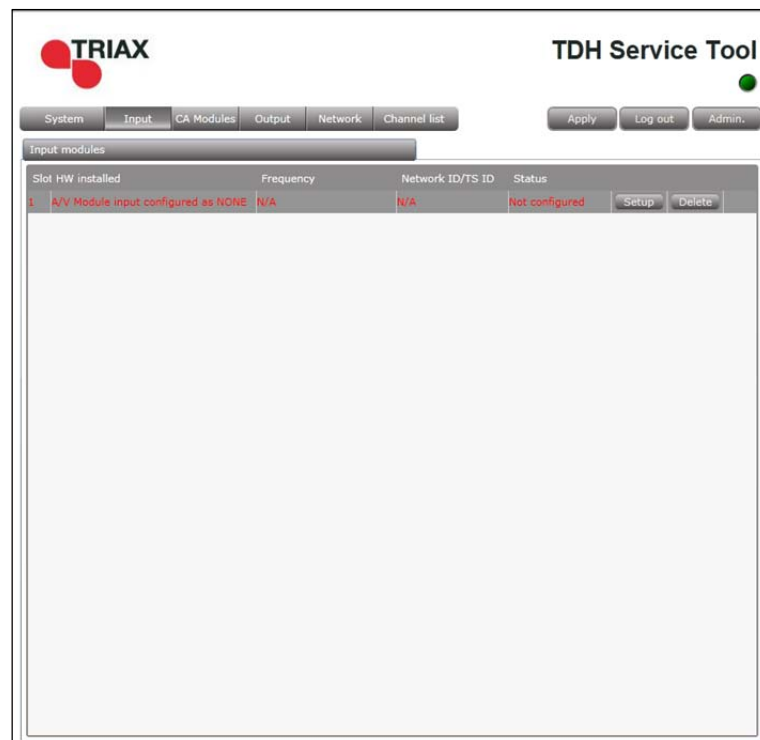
TRIAX

TDH Service Tool

System | Input | CA Modules | Output | Network | Channel list

Apply | Log out | Admin.

Input modules

| Slot | HW installed | Frequency | Network ID/TS ID | Status | | |
|---|---|---|---|---|---|---|
| 1 | A/V Module input configured as NONE | N/A | N/A | Not configured | Setup | Delete |